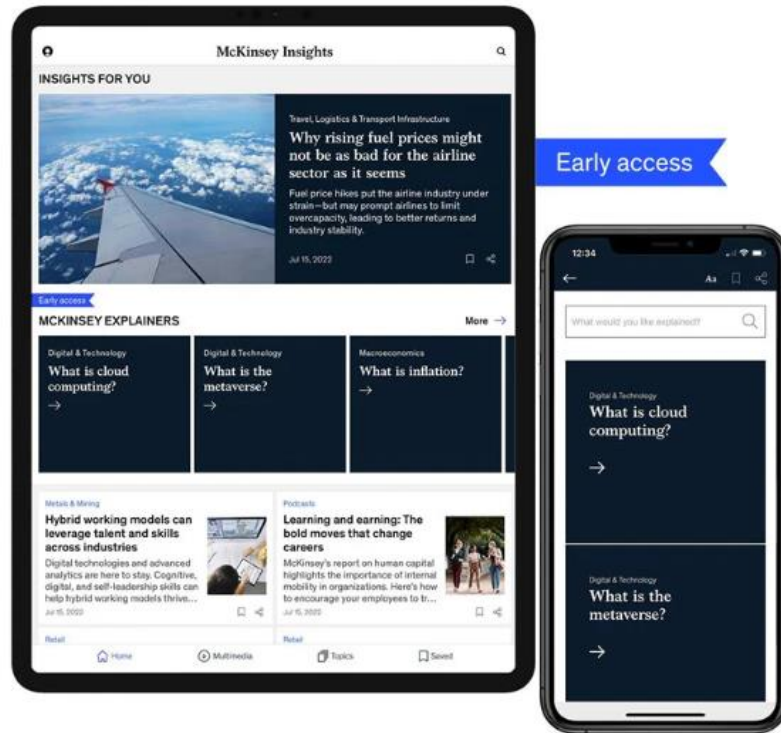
McKinsey Insights

INSIGHTS FOR YOU

Travel, Logistics & Transport Infrastructure

Why rising fuel prices might not be as bad for the airline sector as it seems

Fuel price hikes put the airline industry under strain—but may prompt airlines to limit overcapacity, leading to better returns and industry stability.

Jul 15, 2022

Early access

MCKINSEY EXPLAINERS

More →

Digital & Technology

What is cloud computing?

→

Digital & Technology

What is the metaverse?

→

Macroeconomics

What is inflation?

→

Metals & Mining

Hybrid working models can leverage talent and skills across industries

Digital technologies and advanced analytics are here to stay. Cognitive, digital, and self-leadership skills can help hybrid working models thrive...

Jul 15, 2022

Podcasts

Learning and earning: The bold moves that change careers

McKinsey's report on human capital highlights the importance of internal mobility in organizations. Here's how to encourage your employees to tr...

Jul 15, 2022

Retail

Retail

Home

Multimedia

Topics

Saved

Early access

12:34

Aa

What would you like explained?

Digital & Technology

What is cloud computing?

→

Digital & Technology

What is the metaverse?

→